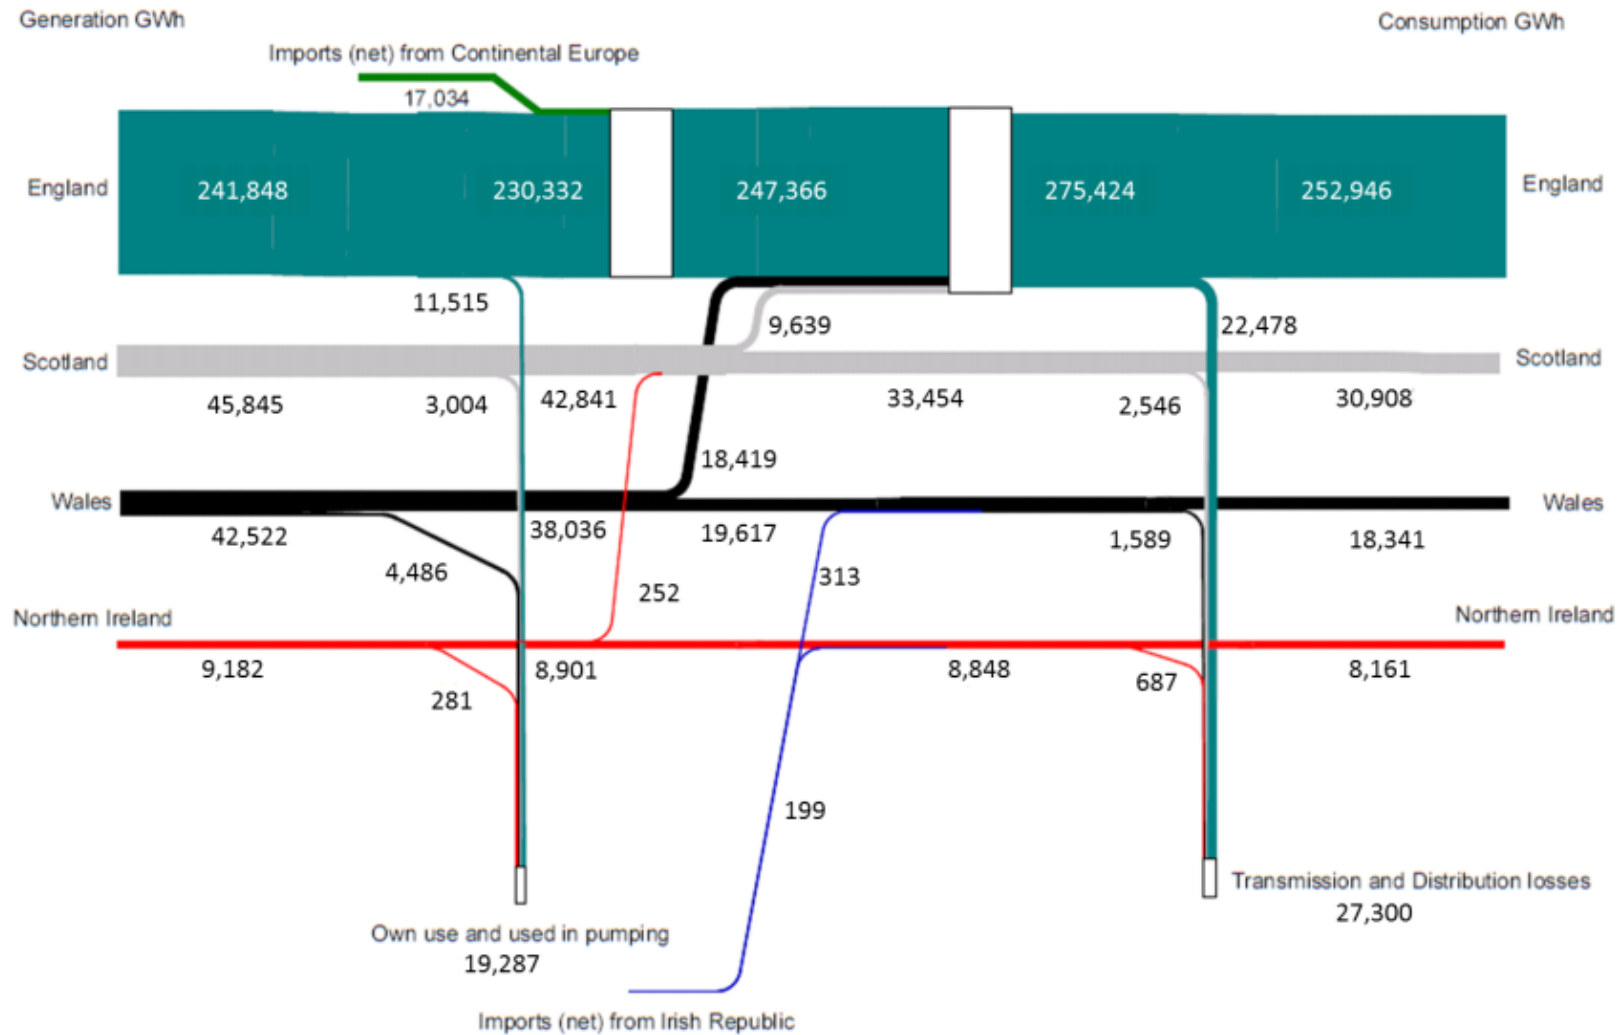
Generation GWh

Consumption GWh

Imports (net) from Continental Europe

17,034

England

241,848

230,332

247,366

275,424

252,946

England

11,515

9,639

22,478

Scotland

Scotland

45,845

3,004

42,841

33,454

2,546

30,908

18,419

Wales

Wales

42,522

38,036

19,617

1,589

18,341

4,486

313

252

Northern Ireland

Northern Ireland

9,182

8,901

8,848

687

8,161

281

199

Transmission and Distribution losses
27,300

Own use and used in pumping
19,287

Imports (net) from Irish Republic